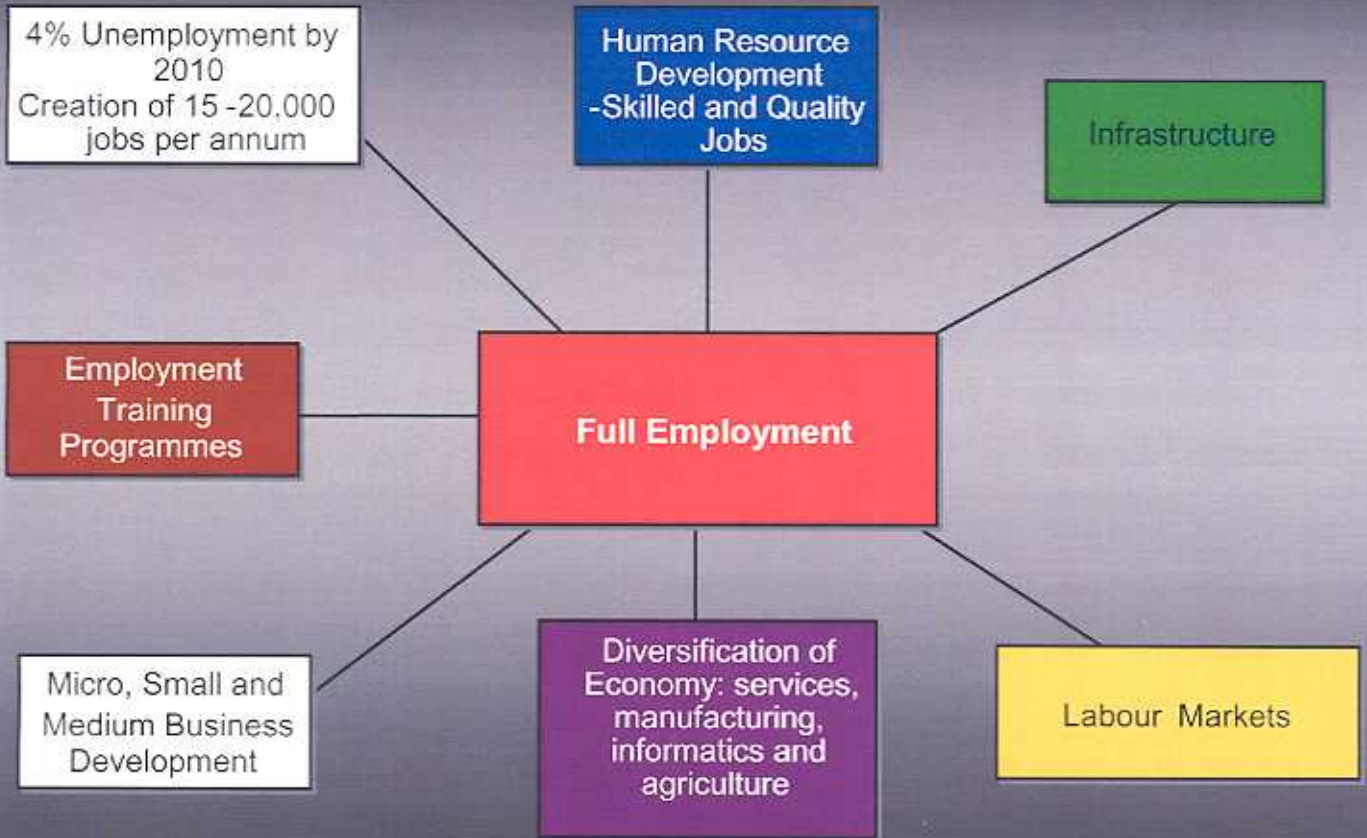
4% Unemployment by 2010
Creation of 15 -20,000 jobs per annum

Human Resource Development -Skilled and Quality Jobs

Infrastructure

Employment Training Programmes

Full Employment

Micro, Small and Medium Business Development

Diversification of Economy: services, manufacturing, informatics and agriculture

Labour Markets